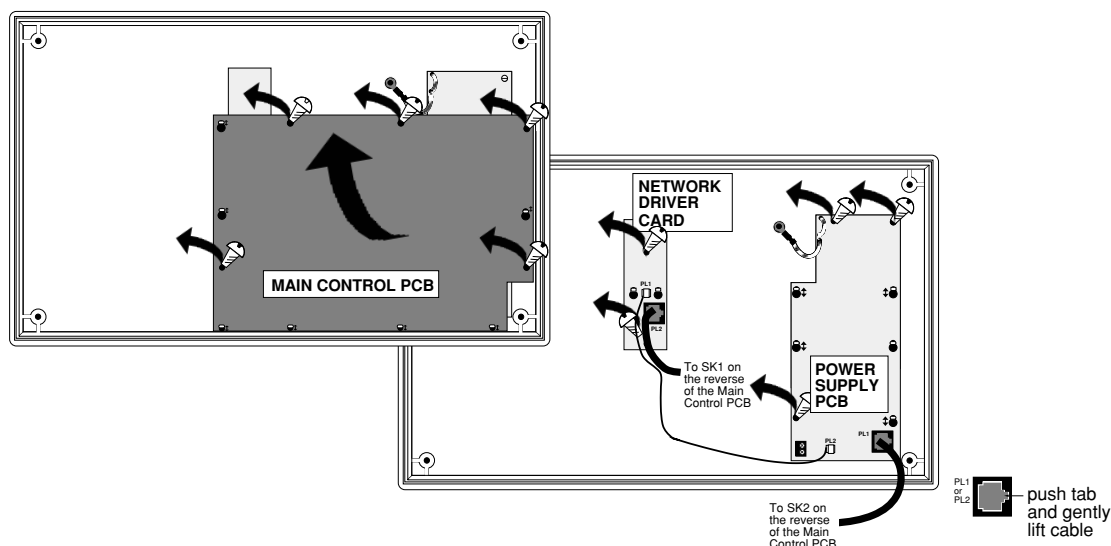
MAIN CONTROL PCB

NETWORK DRIVER CARD

PL1

PL2

To SK1 on the reverse of the Main Control PCB

POWER SUPPLY PCB

PL2

PL1

To SK2 on the reverse of the Main Control PCB

PL1 or PL2

push tab and gently lift cable